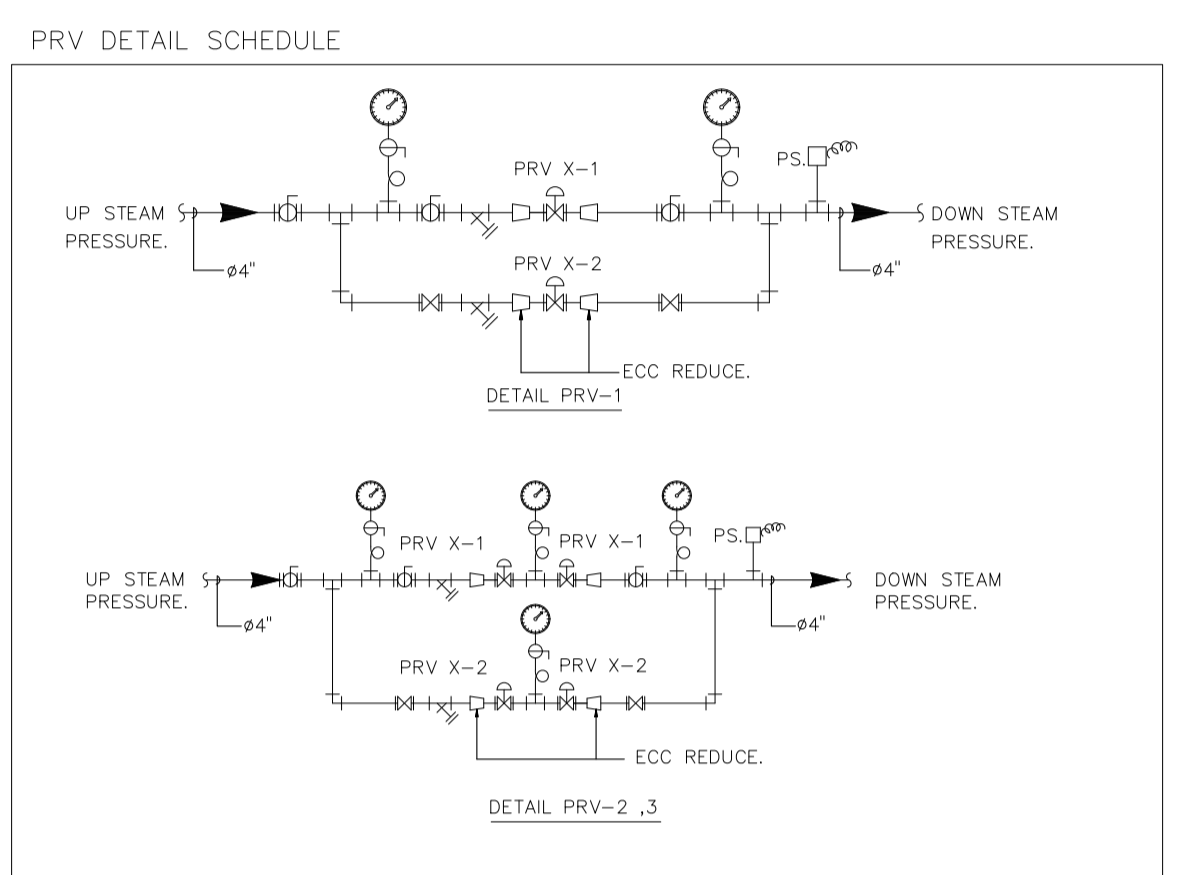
PRV DETAIL SCHEDULE

PS.

PRV X-1

UP STEAM PRESSURE.

DOWN STEAM PRESSURE.

ø4"

ø4"

PRV X-2

ECC REDUCE.

DETAIL PRV-1

PS.

PRV X-1

PRV X-1

UP STEAM PRESSURE.

DOWN STEAM PRESSURE.

ø4"

ø4"

PRV X-2

PRV X-2

ECC REDUCE.

DETAIL PRV-2 ,3